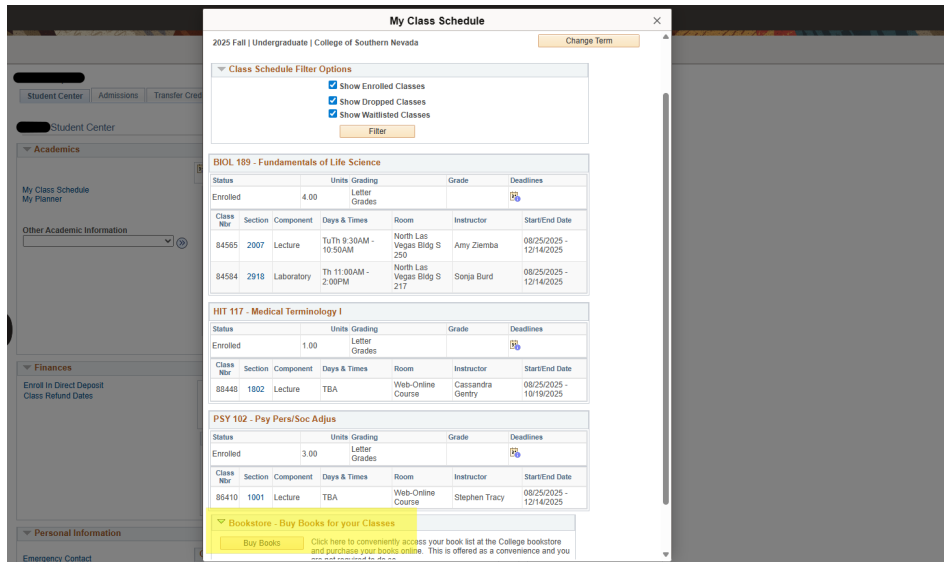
My Class Schedule

2025 Fall | Undergraduate | College of Southern Nevada

Change Term

Class Schedule Filter Options

Show Enrolled Classes
Show Dropped Classes
Show Waitlisted Classes

Filter

BIOL 189 - Fundamentals of Life Science

| Status | Units | Grading | Grade | Deadlines |
|---|---|---|---|---|
| Enrolled | 4.00 | Letter Grades | | |

| Class Nbr | Section | Component | Days & Times | Room | Instructor | Start/End Date |
|---|---|---|---|---|---|---|
| 84565 | 2007 | Lecture | TuTh 9:30AM - 10:50AM | North Las Vegas Bldg S 250 | Amy Ziemba | 08/25/2025 - 12/14/2025 |
| 84584 | 2918 | Laboratory | Th 11:00AM - 2:00PM | North Las Vegas Bldg S 217 | Sonja Burd | 08/25/2025 - 12/14/2025 |

HIT 117 - Medical Terminology I

| Status | Units | Grading | Grade | Deadlines |
|---|---|---|---|---|
| Enrolled | 1.00 | Letter Grades | | |

| Class Nbr | Section | Component | Days & Times | Room | Instructor | Start/End Date |
|---|---|---|---|---|---|---|
| 88448 | 1802 | Lecture | TBA | Web-Online Course | Cassandra Gentry | 08/25/2025 - 10/19/2025 |

PSY 102 - Psy Pers/Soc Adjus

| Status | Units | Grading | Grade | Deadlines |
|---|---|---|---|---|
| Enrolled | 3.00 | Letter Grades | | |

| Class Nbr | Section | Component | Days & Times | Room | Instructor | Start/End Date |
|---|---|---|---|---|---|---|
| 86410 | 1001 | Lecture | TBA | Web-Online Course | Stephen Tracy | 08/25/2025 - 12/14/2025 |

Bookstore - Buy Books for your Classes

Buy Books

Click here to conveniently access your book list at the College bookstore and purchase your books online. This is offered as a convenience and you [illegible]

Student Center | Admissions | Transfer Cred

Student Center

Academics

My Class Schedule
My Planner

Other Academic Information

Finances

Enroll In Direct Deposit
Class Refund Dates

Personal Information

Emergency Contact